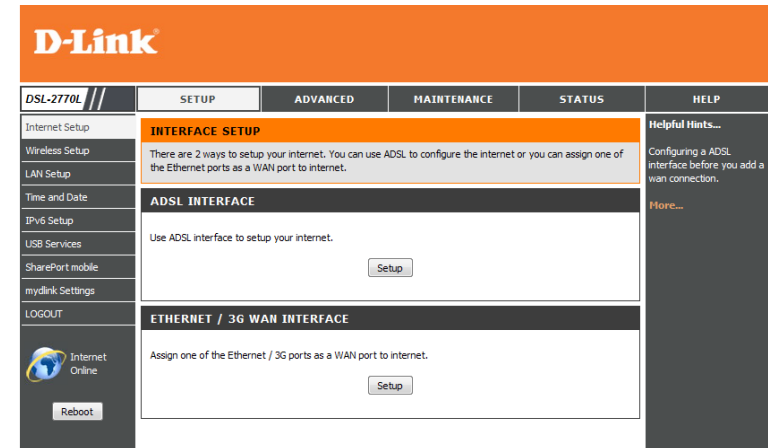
D-Link

DSL-2770L

SETUP
ADVANCED
MAINTENANCE
STATUS
HELP

Internet Setup
Wireless Setup
LAN Setup
Time and Date
IPv6 Setup
USB Services
SharePort mobile
mydlink Settings
LOGOUT

Internet Online

Reboot

INTERFACE SETUP

There are 2 ways to setup your internet. You can use ADSL to configure the internet or you can assign one of the Ethernet ports as a WAN port to internet.

ADSL INTERFACE

Use ADSL interface to setup your internet.

Setup

ETHERNET / 3G WAN INTERFACE

Assign one of the Ethernet / 3G ports as a WAN port to internet.

Setup

Helpful Hints...

Configuring a ADSL interface before you add a wan connection.

More...